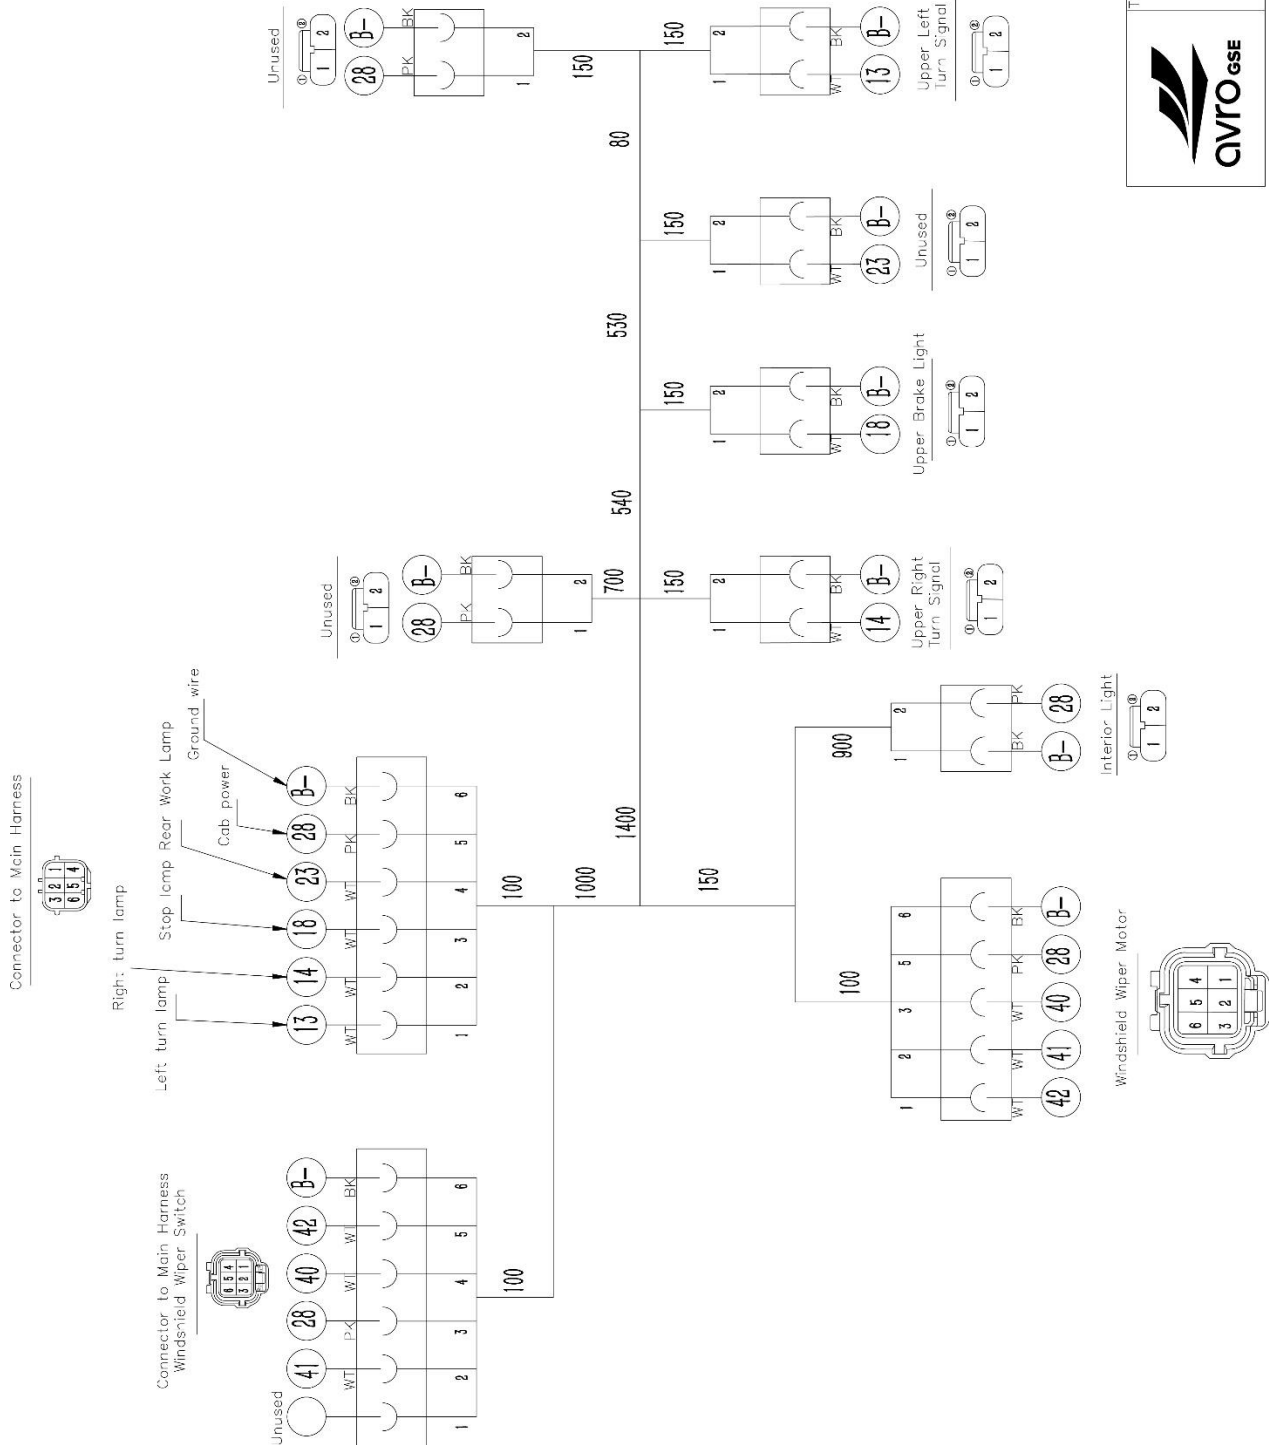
Connector to Main Harness

Right turn lamp
Left turn lamp
Stop lamp
Rear Work Lamp
Cab power
Ground wire

13 14 18 23 28 B-
WT WT WT WT PK BK
1 2 3 4 5 6

100
1000
1400
150
100

Connector to Main Harness
Windshield Wiper Switch
Unused
41 28 40 42 B-
WT PK WT WT BK
1 2 3 4 5 6
100

Windshield Wiper Motor
42 41 40 28 B-
WT WT WT PK BK
1 2 3 5 6

900
Interior Light
B- 28
BK PK
1 2

Unused
28 B-
PK BK
1 2
700

150
Upper Right Turn Signal
14 B-
WT BK
1 2

540
150
Upper Brake Light
18 B-
WT BK
1 2

530
150
Unused
23 B-
WT BK
1 2

80
150
Upper Left Turn Signal
13 B-
WT BK
1 2

150
Unused
28 B-
PK BK
1 2

avro GSE